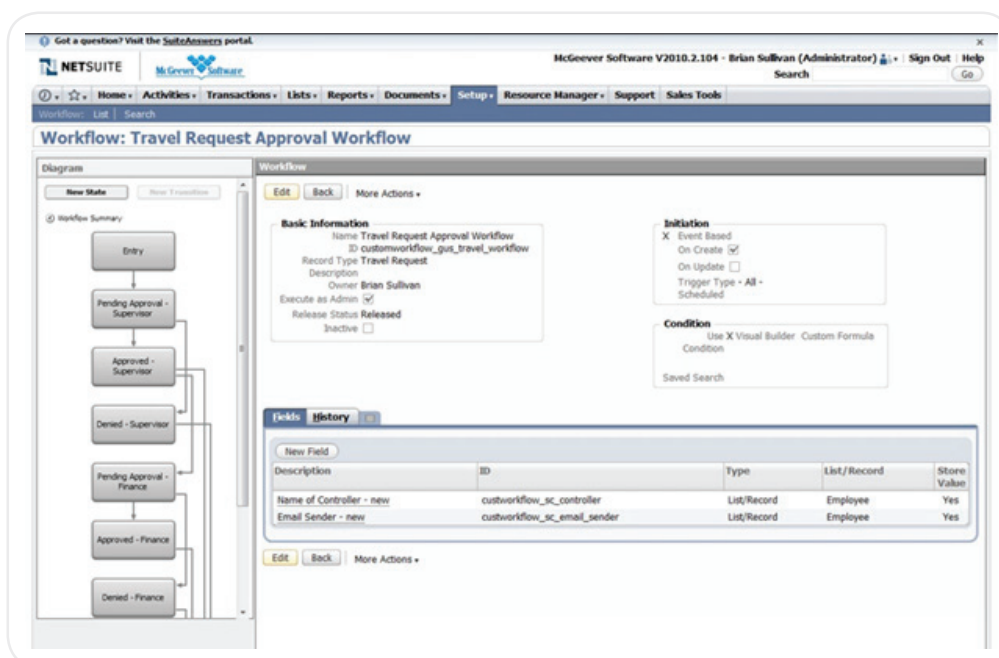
Got a question? Visit the SuiteAnswers portal.

NETSUITE McGeever Software

McGeever Software V2010.2.104 - Brian Sullivan (Administrator) | Sign Out | Help

Search Go

Home Activities Transactions Lists Reports Documents Setup Resource Manager Support Sales Tools

Workflow: List | Search

Workflow: Travel Request Approval Workflow

Diagram

New State New Transition

Workflow Summary

Entry

Pending Approval - Supervisor

Approved - Supervisor

Denied - Supervisor

Pending Approval - Finance

Approved - Finance

Denied - Finance

Workflow

Edit Back More Actions

Basic Information
Name Travel Request Approval Workflow
ID customworkflow_gus_travel_workflow
Record Type Travel Request
Description
Owner Brian Sullivan
Execute as Admin
Release Status Released
Inactive

Initiation
X Event Based
On Create
On Update
Trigger Type - All -
Scheduled

Condition
Use X Visual Builder Custom Formula
Condition

Saved Search

Fields History

New Field

| Description | ID | Type | List/Record | Store Value |
|---|---|---|---|---|
| Name of Controller - new | custworkflow_sc_controller | List/Record | Employee | Yes |
| Email Sender - new | custworkflow_sc_email_sender | List/Record | Employee | Yes |

Edit Back More Actions